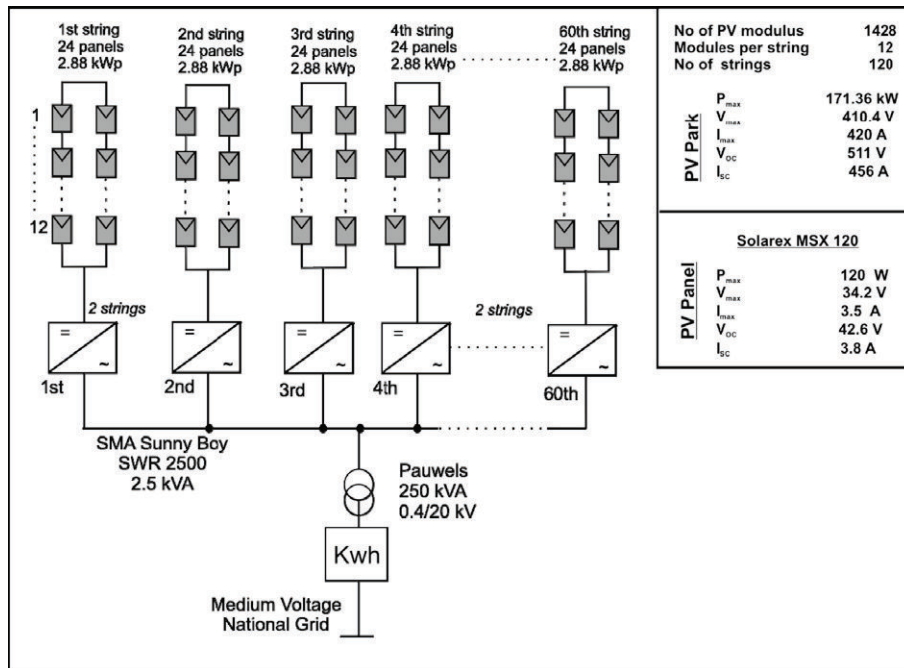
1st string
24 panels
2.88 kWp

2nd string
24 panels
2.88 kWp

3rd string
24 panels
2.88 kWp

4th string
24 panels
2.88 kWp

60th string
24 panels
2.88 kWp

1

12

2 strings

2 strings

=
~

1st

2nd

3rd

4th

60th

SMA Sunny Boy
SWR 2500
2.5 kVA

Pauwels
250 kVA
0.4/20 kV

Kwh

Medium Voltage
National Grid

| No of PV modulus | 1428 |
|---|---|
| Modules per string | 12 |
| No of strings | 120 |

PV Park

| $P_{max}$ | 171.36 kW |
|---|---|
| $V_{max}$ | 410.4 V |
| $I_{max}$ | 420 A |
| $V_{OC}$ | 511 V |
| $I_{SC}$ | 456 A |

Solarex MSX 120

PV Panel

| $P_{max}$ | 120 W |
|---|---|
| $V_{max}$ | 34.2 V |
| $I_{max}$ | 3.5 A |
| $V_{OC}$ | 42.6 V |
| $I_{SC}$ | 3.8 A |